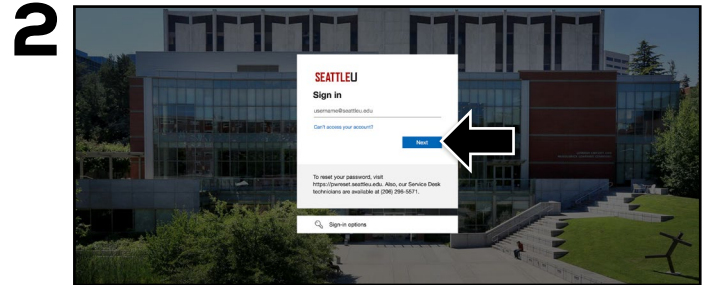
2

SEATTLEU

Sign in

username@seattleu.edu

Can't access your account?

Next

To reset your password, visit https://pwreset.seattleu.edu. Also, our Service Desk technicians are available at (206) 296-5571.

Sign-in options